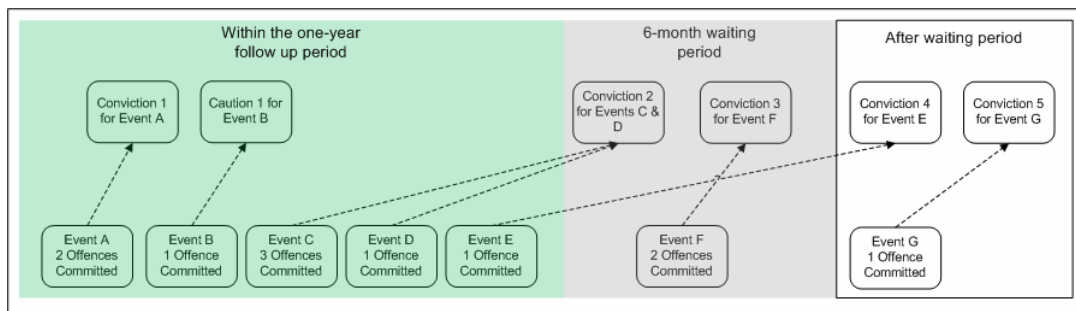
Within the one-year follow up period

6-month waiting period

After waiting period

Conviction 1 for Event A

Caution 1 for Event B

Conviction 2 for Events C & D

Conviction 3 for Event F

Conviction 4 for Event E

Conviction 5 for Event G

Event A 2 Offences Committed

Event B 1 Offence Committed

Event C 3 Offences Committed

Event D 1 Offence Committed

Event E 1 Offence Committed

Event F 2 Offences Committed

Event G 1 Offence Committed